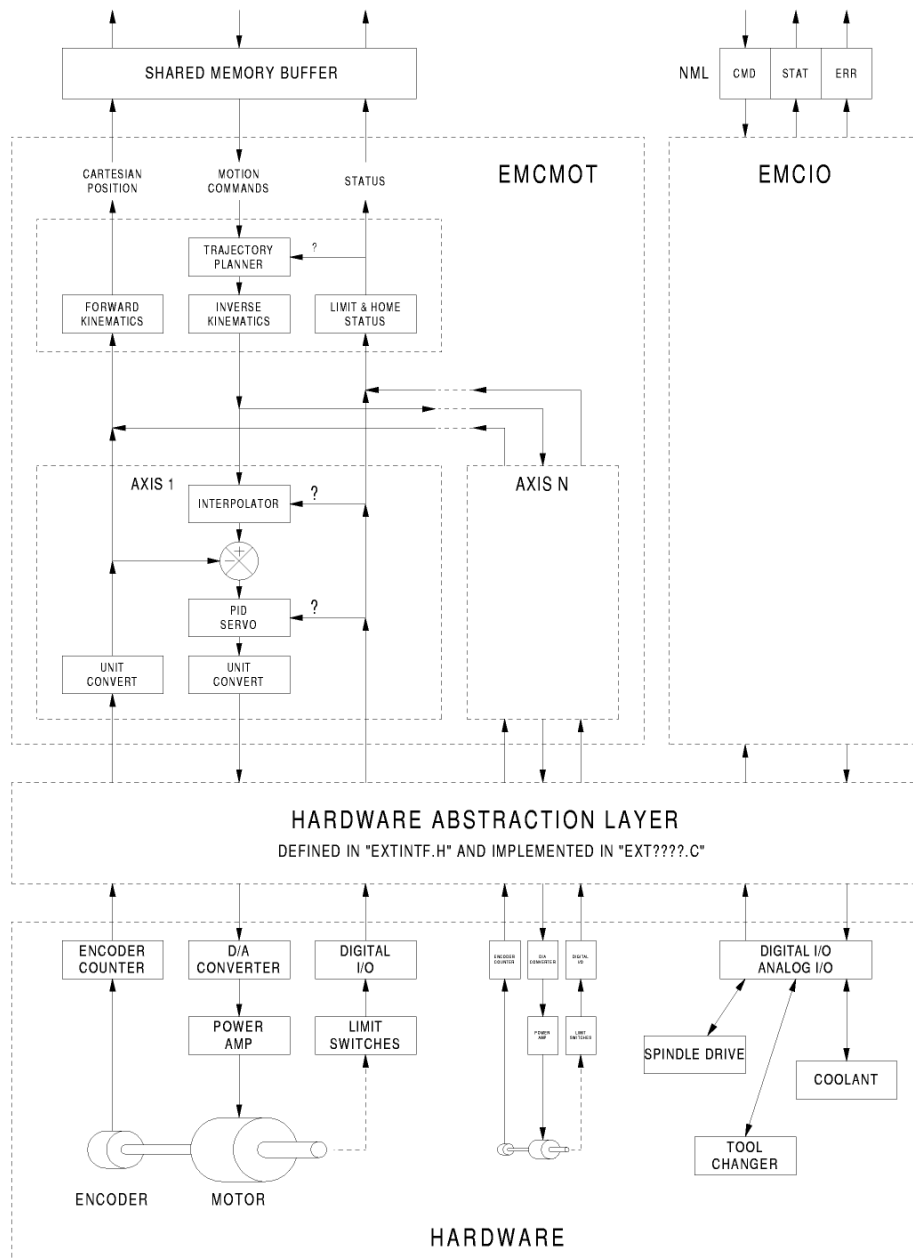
SHARED MEMORY BUFFER

NML CMD STAT ERR

CARTESIAN POSITION

MOTION COMMANDS

STATUS

EMCMOT

EMCIO

TRAJECTORY PLANNER

?

FORWARD KINEMATICS

INVERSE KINEMATICS

LIMIT & HOME STATUS

AXIS 1

AXIS N

INTERPOLATOR

?

+

−

PID SERVO

?

UNIT CONVERT

UNIT CONVERT

HARDWARE ABSTRACTION LAYER

DEFINED IN "EXTINTF.H" AND IMPLEMENTED IN "EXT????.C"

ENCODER COUNTER

D/A CONVERTER

DIGITAL I/O

ENCODER COUNTER

D/A CONVERTER

DIGITAL I/O

DIGITAL I/O ANALOG I/O

POWER AMP

LIMIT SWITCHES

POWER AMP

LIMIT SWITCHES

SPINDLE DRIVE

COOLANT

TOOL CHANGER

ENCODER

MOTOR

HARDWARE